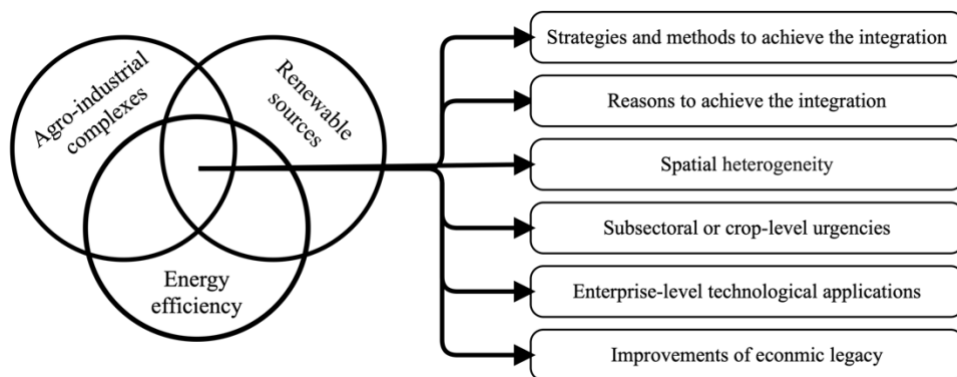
Agro-industrial complexes

Renewable sources

Energy efficiency

Strategies and methods to achieve the integration

Reasons to achieve the integration

Spatial heterogeneity

Subsectoral or crop-level urgencies

Enterprise-level technological applications

Improvements of econmic legacy